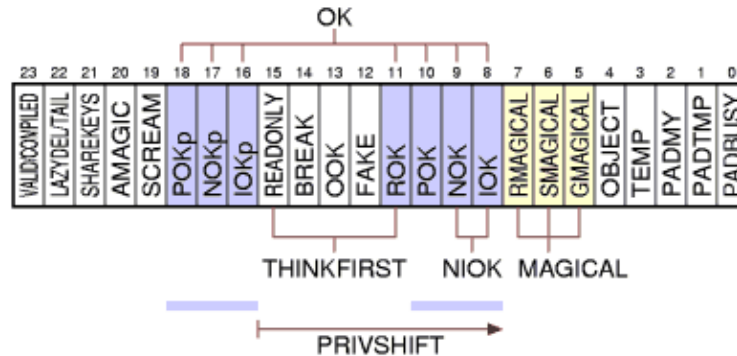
OK

| 23 | 22 | 21 | 20 | 19 | 18 | 17 | 16 | 15 | 14 | 13 | 12 | 11 | 10 | 9 | 8 | 7 | 6 | 5 | 4 | 3 | 2 | 1 | 0 |
|---|---|---|---|---|---|---|---|---|---|---|---|---|---|---|---|---|---|---|---|---|---|---|---|
| VALID/COMPILED | LAZYDEL/TAIL | SHAREKEYS | AMAGIC | SCREAM | POKp | NOKp | IOKp | READONLY | BREAK | OOK | FAKE | ROK | POK | NOK | IOK | RMAGICAL | SMAGICAL | GMAGICAL | OBJECT | TEMP | PADMY | PADTMP | PADBUSY |

THINKFIRST NIOK MAGICAL

PRIVSHIFT